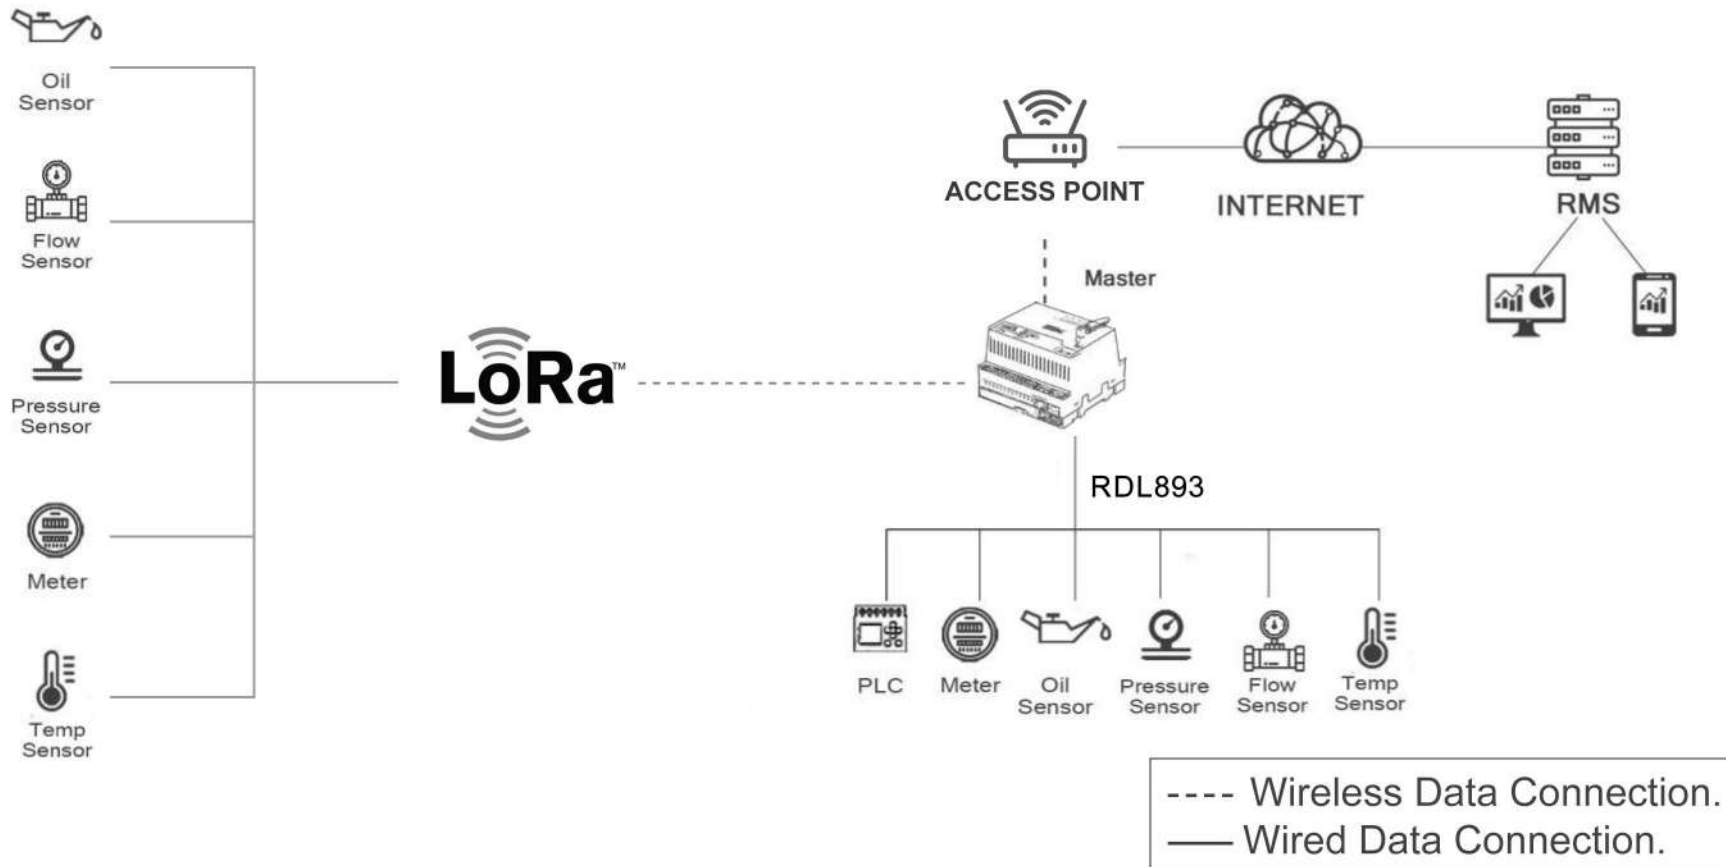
Oil Sensor

Flow Sensor

Pressure Sensor

Meter

Temp Sensor

LoRa™

ACCESS POINT

INTERNET

RMS

Master

RDL893

PLC

Meter

Oil Sensor

Pressure Sensor

Flow Sensor

Temp Sensor

---- Wireless Data Connection.
—— Wired Data Connection.